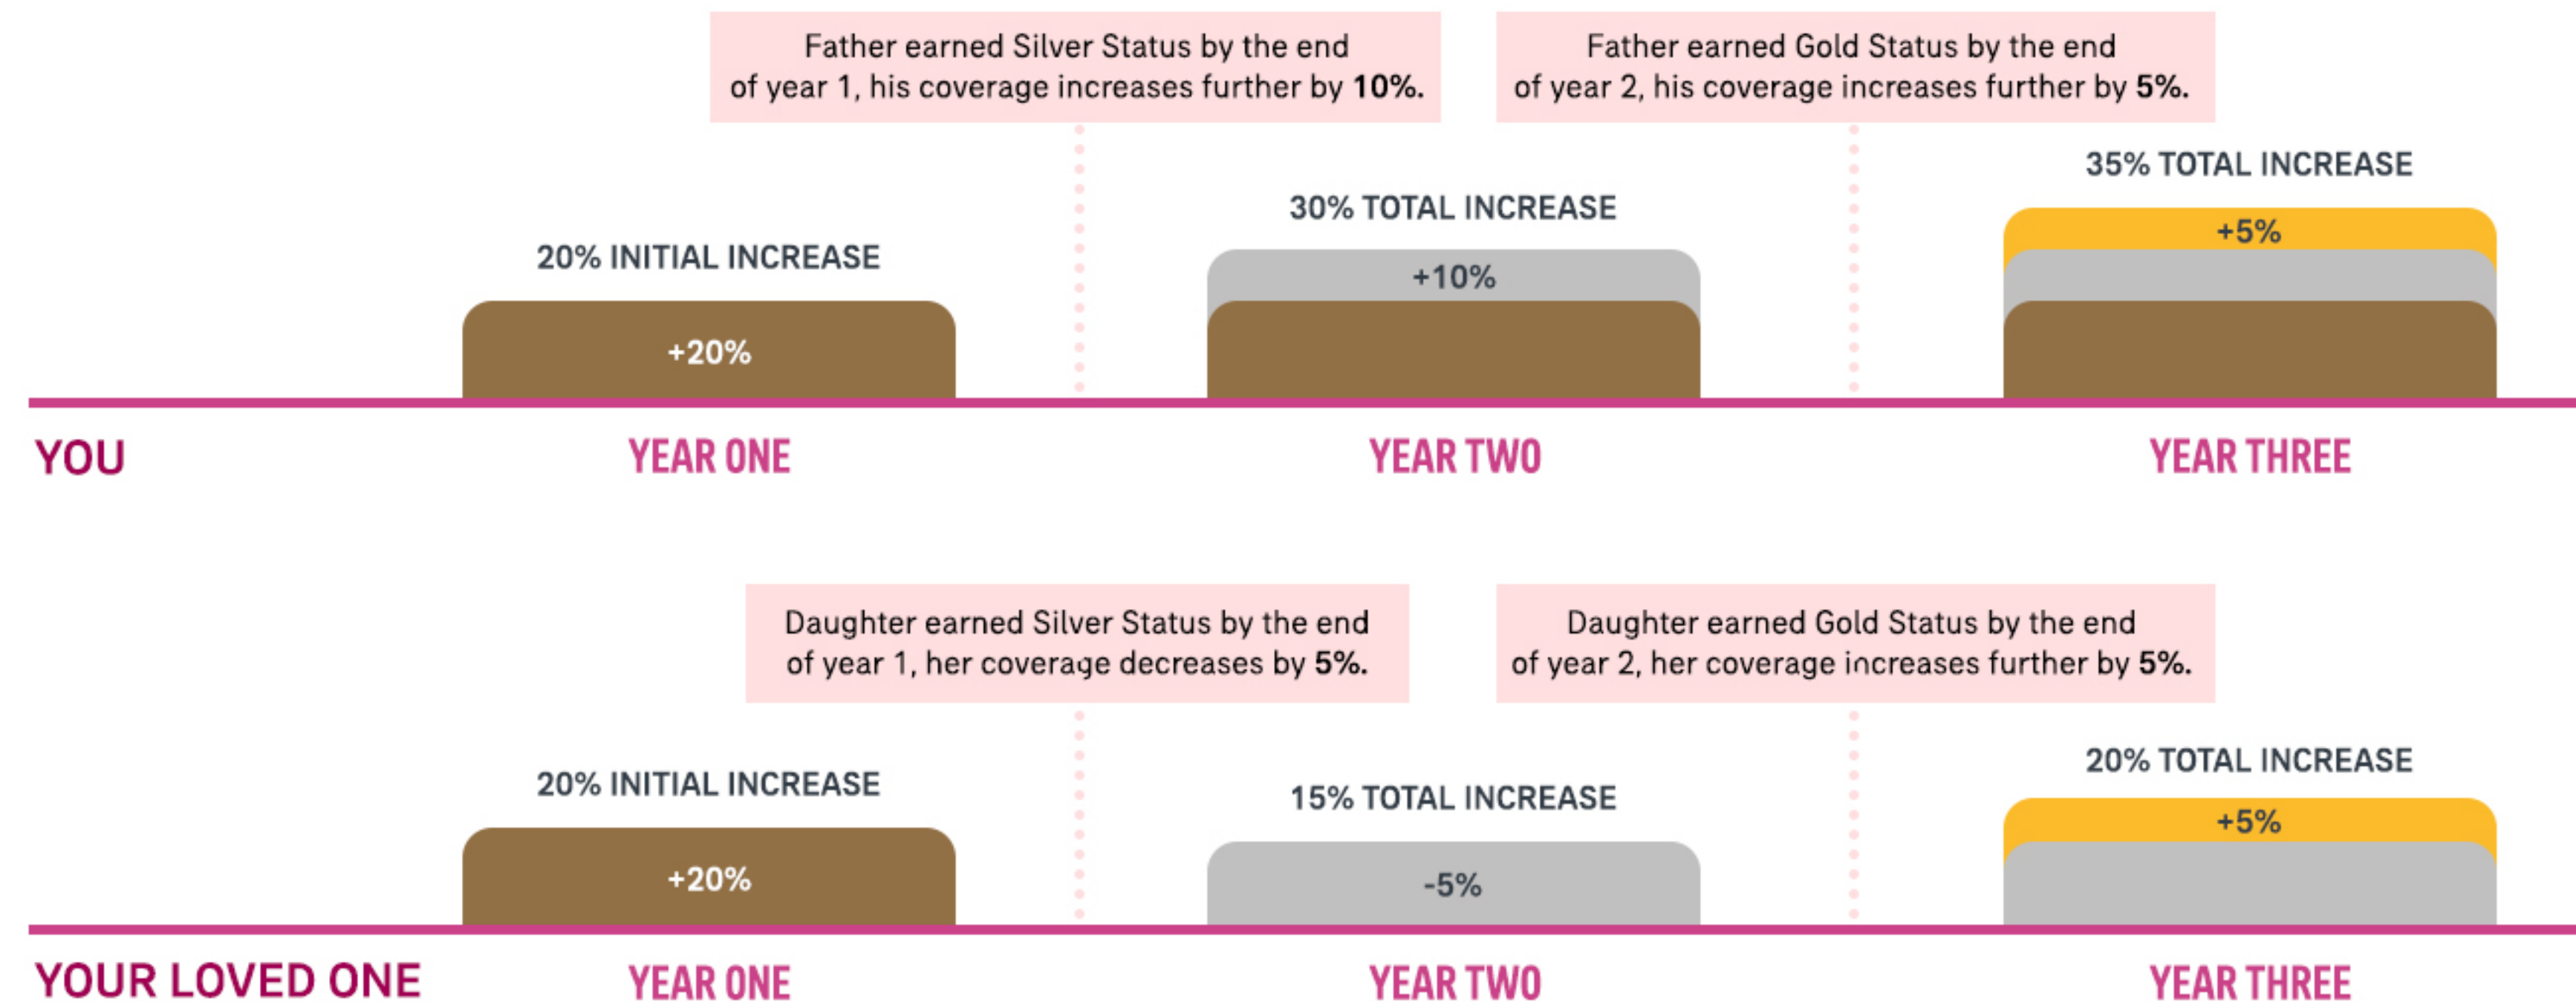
Father earned Silver Status by the end of year 1, his coverage increases further by **10%.**

Father earned Gold Status by the end of year 2, his coverage increases further by **5%.**

20% INITIAL INCREASE

+20%

30% TOTAL INCREASE

+10%

35% TOTAL INCREASE

+5%

YOU

YEAR ONE

YEAR TWO

YEAR THREE

Daughter earned Silver Status by the end of year 1, her coverage decreases by **5%.**

Daughter earned Gold Status by the end of year 2, her coverage increases further by **5%.**

20% INITIAL INCREASE

+20%

15% TOTAL INCREASE

-5%

20% TOTAL INCREASE

+5%

YOUR LOVED ONE

YEAR ONE

YEAR TWO

YEAR THREE